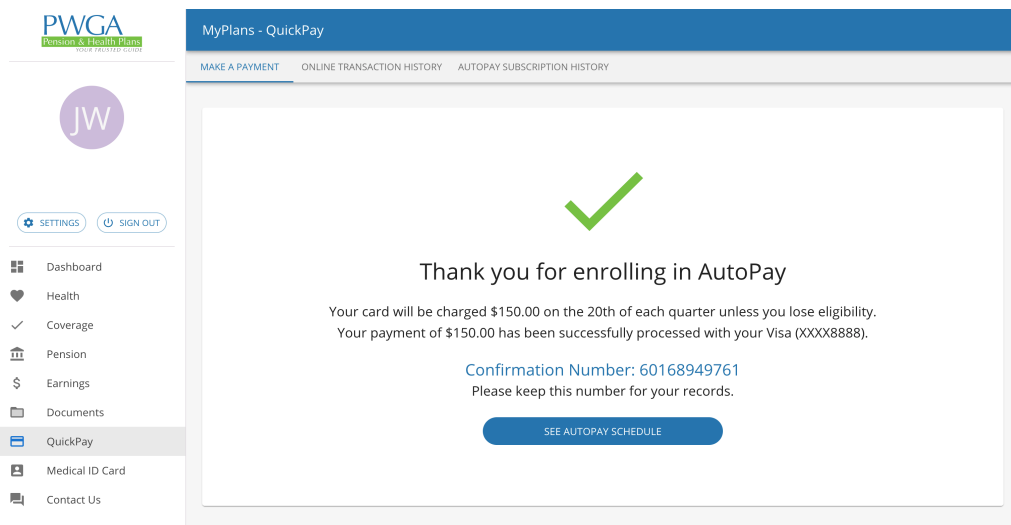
PWGA
Pension & Health Plans
YOUR TRUSTED GUIDE

JW

SETTINGS
SIGN OUT

Dashboard
Health
Coverage
Pension
Earnings
Documents
QuickPay
Medical ID Card
Contact Us

MyPlans - QuickPay

MAKE A PAYMENT
ONLINE TRANSACTION HISTORY
AUTOPAY SUBSCRIPTION HISTORY

Thank you for enrolling in AutoPay

Your card will be charged $150.00 on the 20th of each quarter unless you lose eligibility.
Your payment of $150.00 has been successfully processed with your Visa (XXXX8888).

Confirmation Number: 60168949761
Please keep this number for your records.

SEE AUTOPAY SCHEDULE